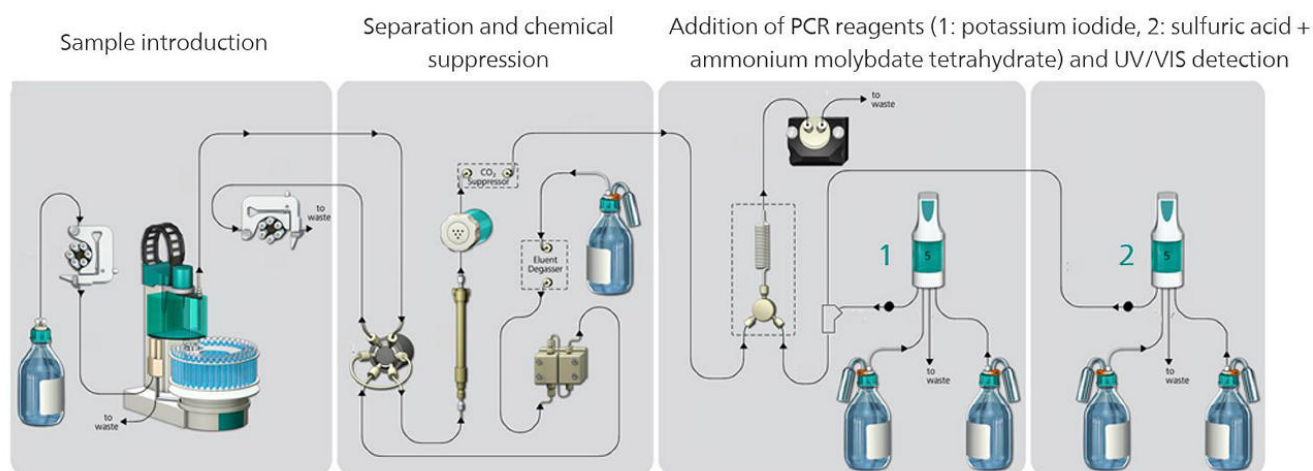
Sample introduction

Separation and chemical suppression

Addition of PCR reagents (1: potassium iodide, 2: sulfuric acid + ammonium molybdate tetrahydrate) and UV/VIS detection

to waste

to waste

$CO_2$ Suppressor

Eluent Degasser

to waste

1

5

to waste

2

5

to waste